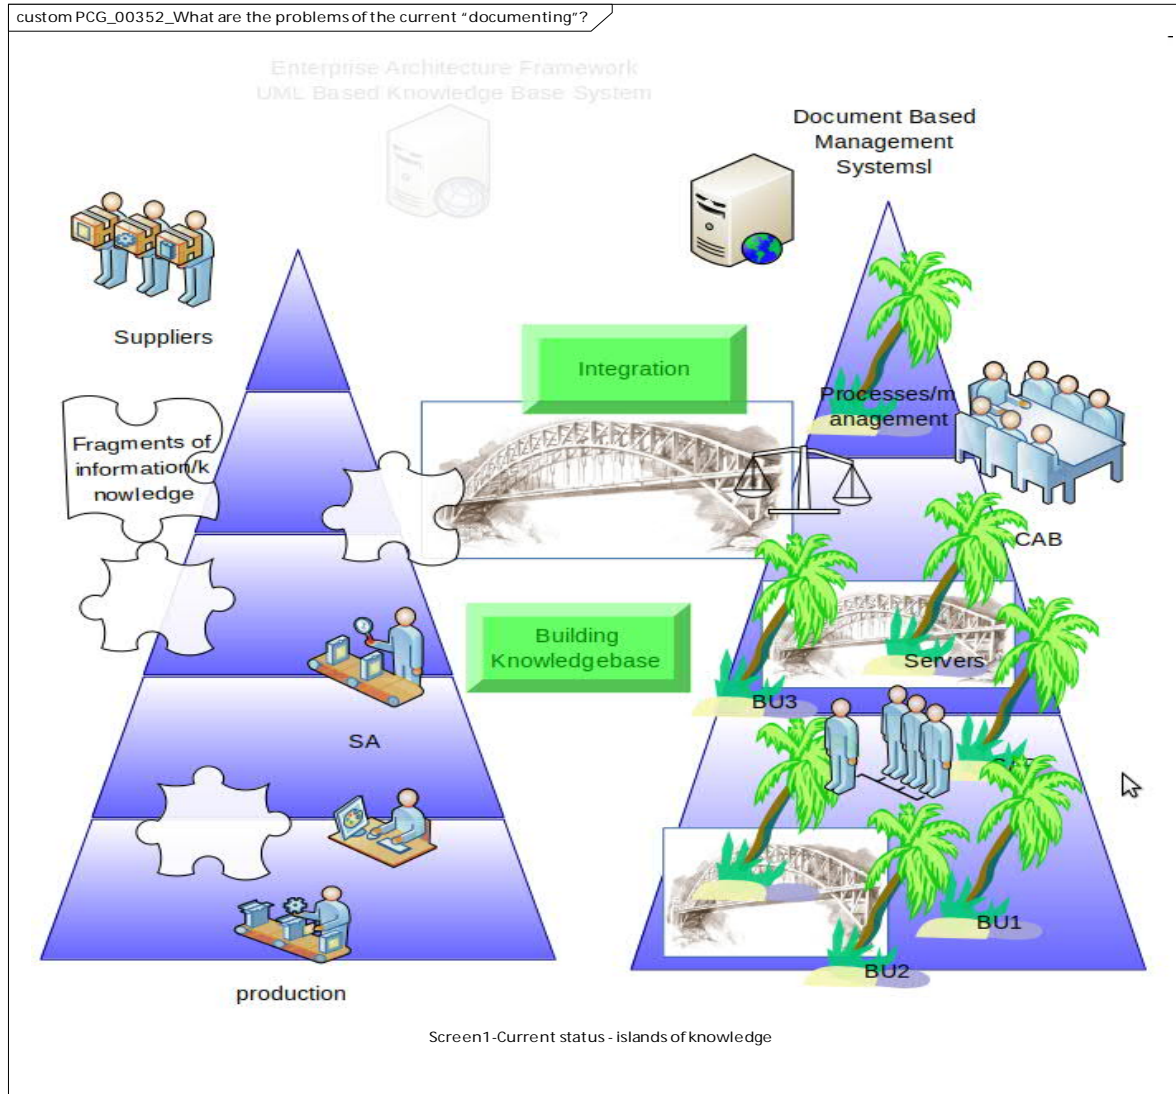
custom PCG_00352_What are the problems of the current "documenting"?

Enterprise Architecture Framework
UML Based Knowledge Base System

Document Based Management Systemsl

Suppliers

Integration

Processes/management

Fragments of information/knowledge

CAB

Building Knowledgebase

Servers

BU3

SA

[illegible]

BU1

BU2

production

Screen1-Current status - islands of knowledge